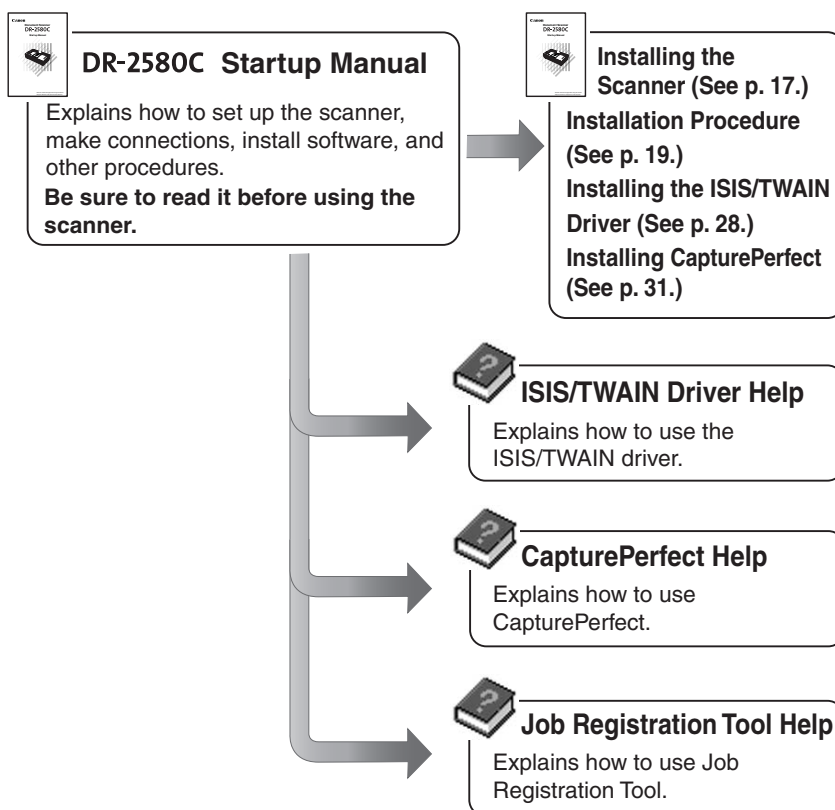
DR-2580C Startup Manual

Explains how to set up the scanner, make connections, install software, and other procedures.

**Be sure to read it before using the scanner.**

Installing the Scanner (See p. 17.)
Installation Procedure (See p. 19.)
Installing the ISIS/TWAIN Driver (See p. 28.)
Installing CapturePerfect (See p. 31.)

ISIS/TWAIN Driver Help

Explains how to use the ISIS/TWAIN driver.

CapturePerfect Help

Explains how to use CapturePerfect.

Job Registration Tool Help

Explains how to use Job Registration Tool.